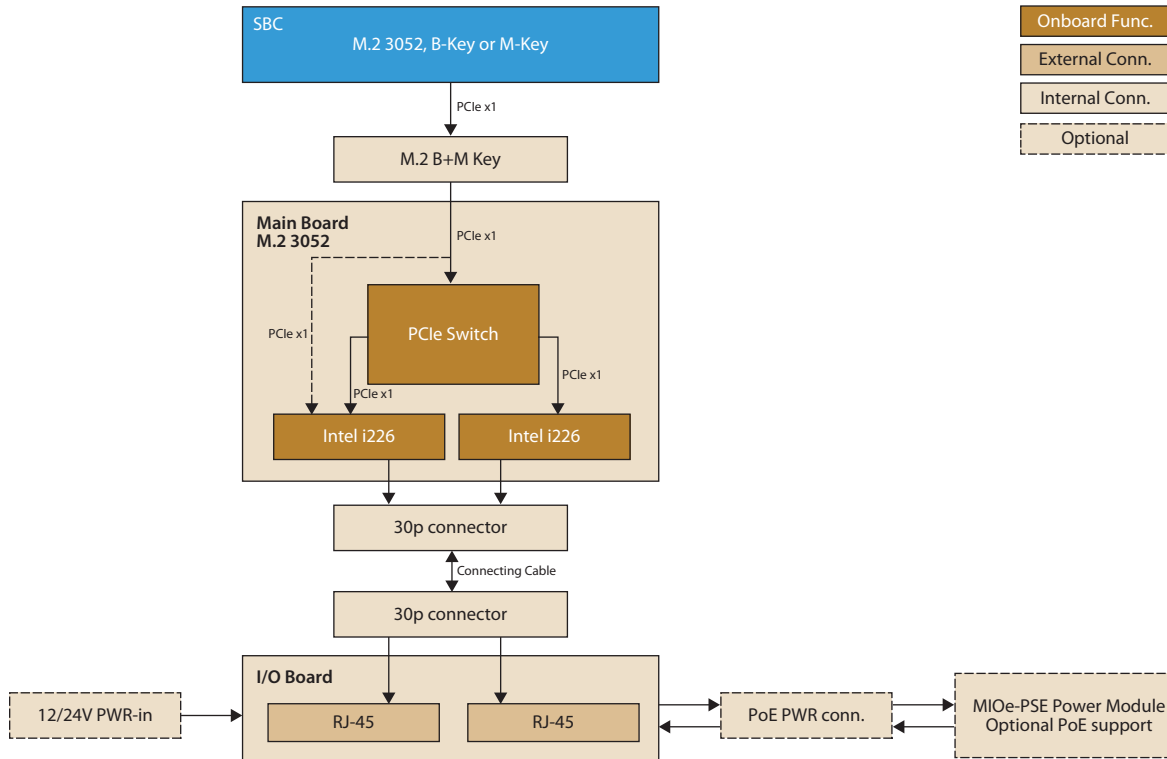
SBC
M.2 3052, B-Key or M-Key

Onboard Func.
External Conn.
Internal Conn.
Optional

PCIe x1

M.2 B+M Key

Main Board
M.2 3052

PCIe x1

PCIe x1

PCIe Switch

PCIe x1

PCIe x1

Intel i226

Intel i226

30p connector

Connecting Cable

30p connector

I/O Board

12/24V PWR-in

RJ-45

RJ-45

PoE PWR conn.

MIOe-PSE Power Module
Optional PoE support